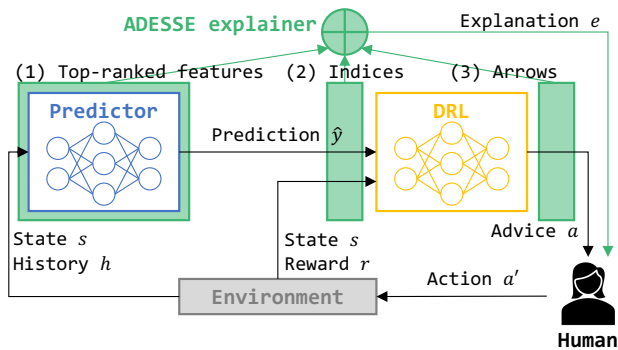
ADESSE explainer

Explanation $e$

(1) Top-ranked features

(2) Indices

(3) Arrows

Predictor

Prediction $\hat{y}$

DRL

State $s$

History $h$

State $s$

Reward $r$

Advice $a$

Action $a'$

Environment

Human